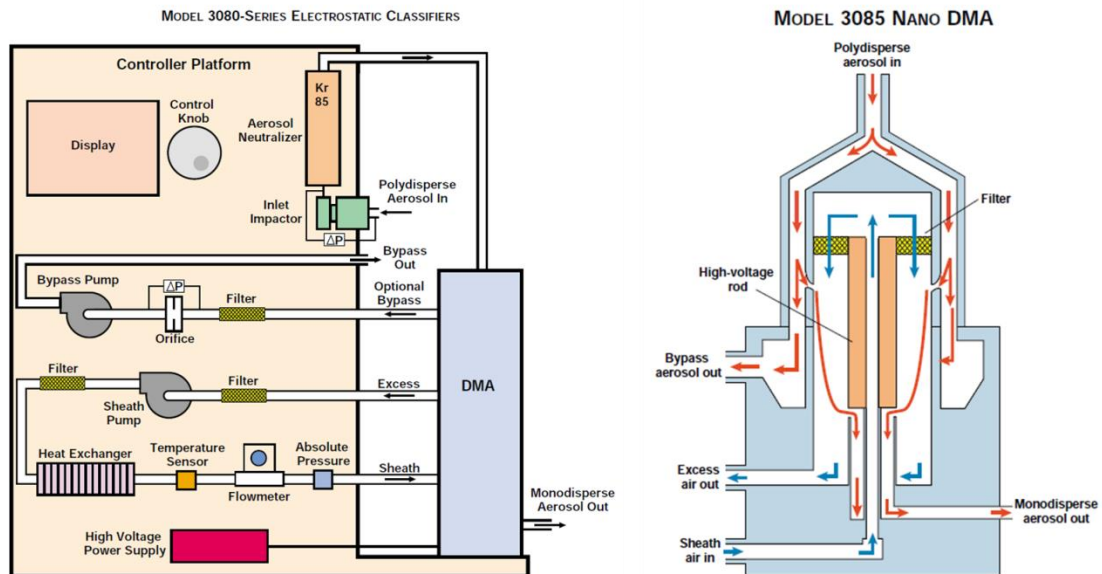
MODEL 3080-SERIES ELECTROSTATIC CLASSIFIERS

Controller Platform

Display

Control Knob

Aerosol Neutralizer

Kr 85

Inlet Impactor

Polydisperse Aerosol In

$\Delta P$

Bypass Out

Bypass Pump

$\Delta P$

Filter

Optional Bypass

Orifice

Filter

Sheath Pump

Filter

Excess

DMA

Heat Exchanger

Temperature Sensor

Absolute Pressure

Sheath

Flowmeter

Monodisperse Aerosol Out

High Voltage Power Supply

MODEL 3085 NANO DMA

Polydisperse aerosol in

Filter

High-voltage rod

Bypass aerosol out

Excess air out

Monodisperse aerosol out

Sheath air in